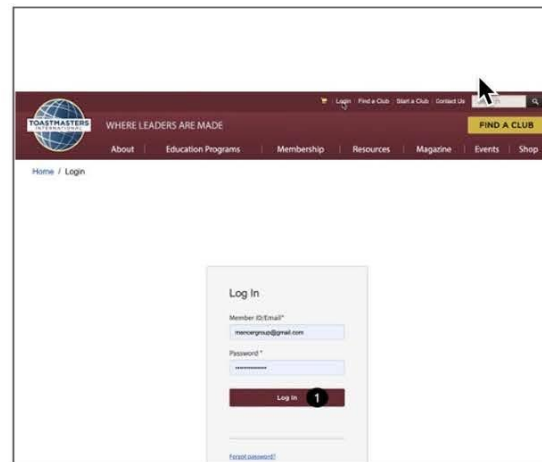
Login | Find a Club | Start a Club | Contact Us

TOASTMASTERS INTERNATIONAL

WHERE LEADERS ARE MADE

FIND A CLUB

About | Education Programs | Membership | Resources | Magazine | Events | Shop

Home / Login

Log In

Member ID/Email*

mercergroup@gmail.com

Password *

••••••••••••

Log In

1

Forgot password?